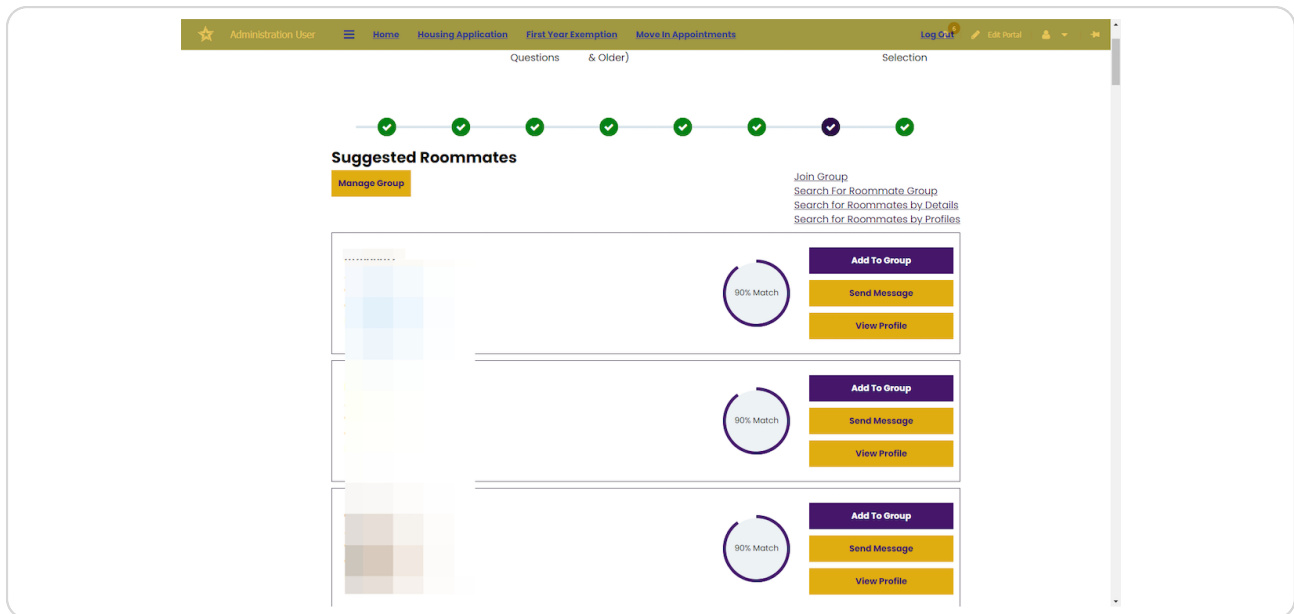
Administration User Home Housing Application First Year Exemption Move In Appointments Log Out Edit Portal

Questions & Older) Selection

Suggested Roommates

Manage Group

Join Group
Search For Roommate Group
Search for Roommates by Details
Search for Roommates by Profiles

90% Match
Add To Group
Send Message
View Profile

90% Match
Add To Group
Send Message
View Profile

90% Match
Add To Group
Send Message
View Profile